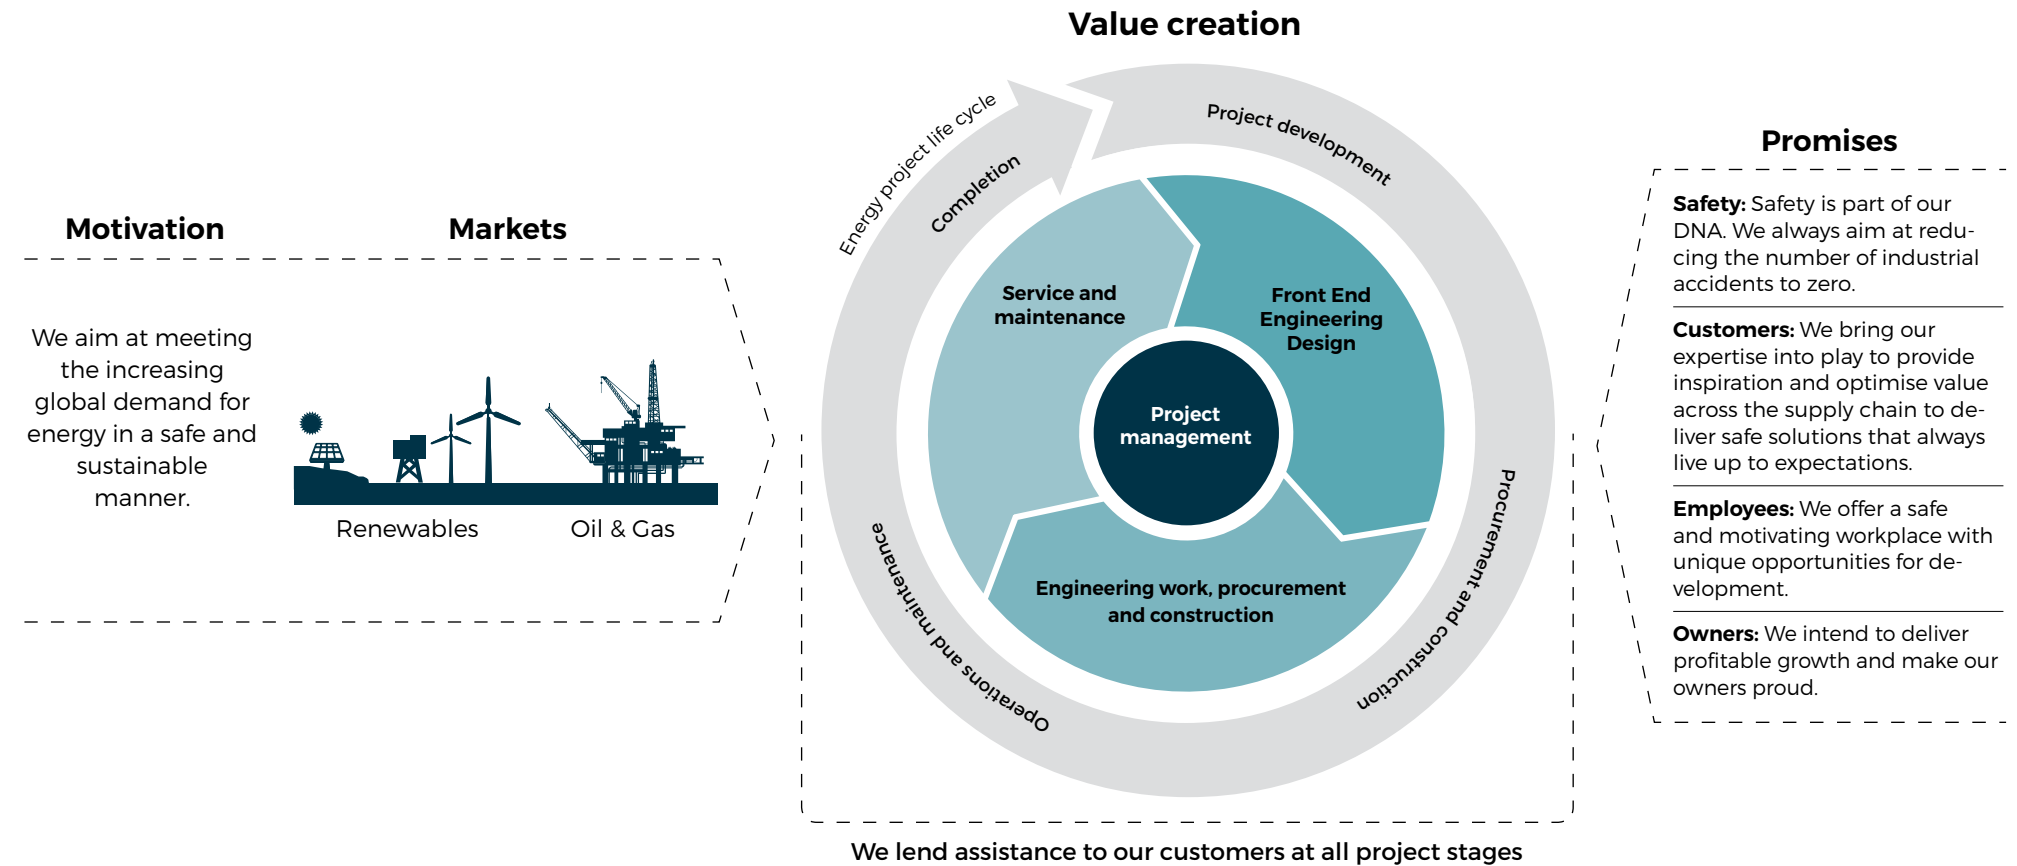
Value creation

Motivation

Markets

We aim at meeting the increasing global demand for energy in a safe and sustainable manner.

Renewables

Oil & Gas

Energy project life cycle

Completion

Project development

Service and maintenance

Front End Engineering Design

Project management

Engineering work, procurement and construction

Operations and maintenance

Procurement and construction

We lend assistance to our customers at all project stages

Promises

**Safety:** Safety is part of our DNA. We always aim at reducing the number of industrial accidents to zero.

**Customers:** We bring our expertise into play to provide inspiration and optimise value across the supply chain to deliver safe solutions that always live up to expectations.

**Employees:** We offer a safe and motivating workplace with unique opportunities for development.

**Owners:** We intend to deliver profitable growth and make our owners proud.